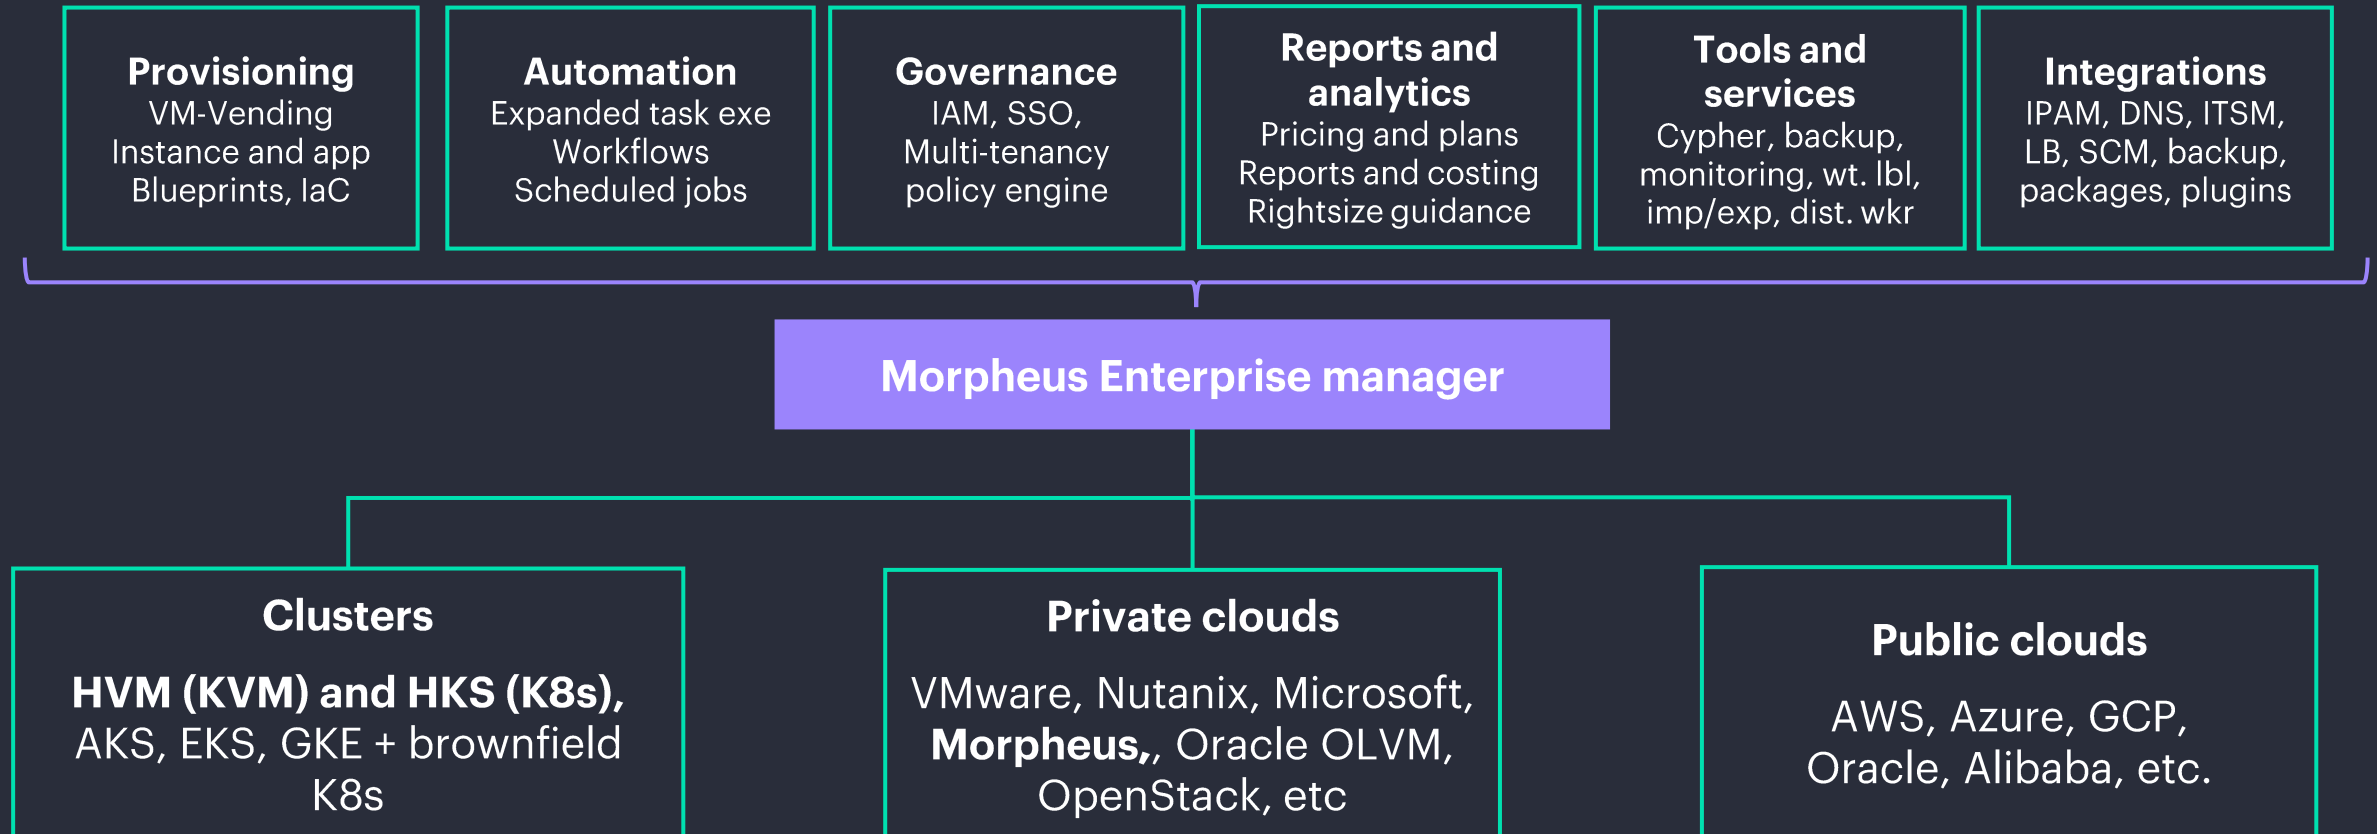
Provisioning
VM-Vending
Instance and app
Blueprints, IaC

Automation
Expanded task exe
Workflows
Scheduled jobs

Governance
IAM, SSO,
Multi-tenancy
policy engine

Reports and analytics
Pricing and plans
Reports and costing
Rightsize guidance

Tools and services
Cypher, backup,
monitoring, wt. lbl,
imp/exp, dist. wkr

Integrations
IPAM, DNS, ITSM,
LB, SCM, backup,
packages, plugins

Morpheus Enterprise manager

Clusters

HVM (KVM) and HKS (K8s), AKS, EKS, GKE + brownfield K8s

Private clouds

VMware, Nutanix, Microsoft, Morpheus,, Oracle OLVM, OpenStack, etc

Public clouds

AWS, Azure, GCP, Oracle, Alibaba, etc.